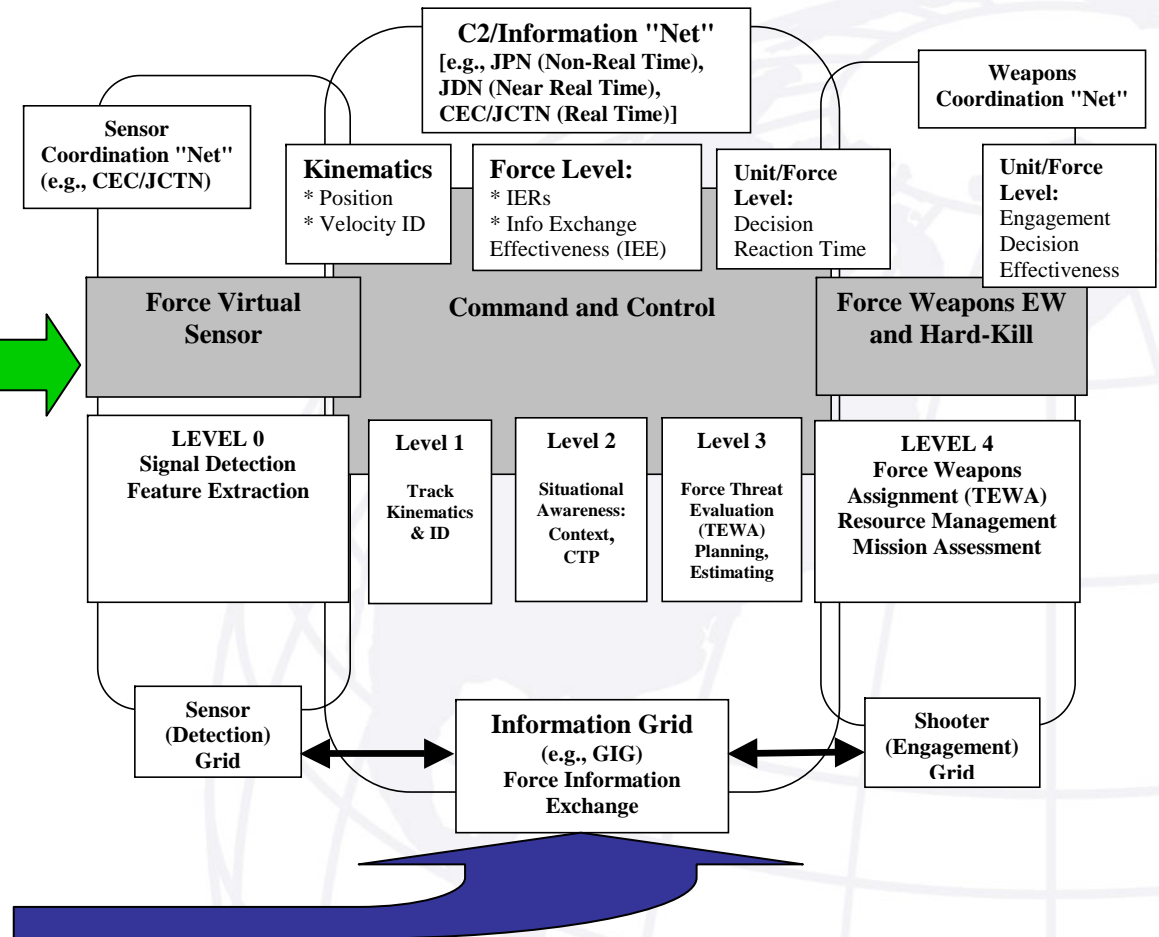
C2/Information "Net"
[e.g., JPN (Non-Real Time), JDN (Near Real Time), CEC/JCTN (Real Time)]

Sensor Coordination "Net" (e.g., CEC/JCTN)

Weapons Coordination "Net"

Kinematics
* Position
* Velocity ID

Force Level:
* IERs
* Info Exchange Effectiveness (IEE)

Unit/Force Level:
Decision Reaction Time

Unit/Force Level:
Engagement Decision Effectiveness

Force Virtual Sensor

Command and Control

Force Weapons EW and Hard-Kill

LEVEL 0
Signal Detection
Feature Extraction

Level 1
Track Kinematics & ID

Level 2
Situational Awareness: Context, CTP

Level 3
Force Threat Evaluation (TEWA) Planning, Estimating

LEVEL 4
Force Weapons Assignment (TEWA)
Resource Management
Mission Assessment

Sensor (Detection) Grid

Information Grid
(e.g., GIG)
Force Information Exchange

Shooter (Engagement) Grid